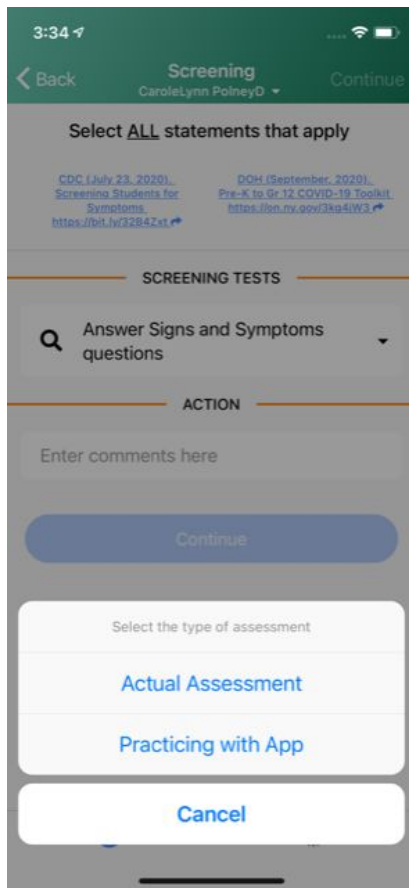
3:34

Back
Screening
CaroleLynn PolneyD
Continue

Select ALL statements that apply

CDC (July 23, 2020). Screening Students for Symptoms https://bit.ly/32B4Zxt

DOH (September, 2020). Pre-K to Gr 12 COVID-19 Toolkit https://on.ny.gov/3kg4iW3

SCREENING TESTS

Answer Signs and Symptoms questions

ACTION

Enter comments here

Continue

Select the type of assessment

Actual Assessment

Practicing with App

Cancel